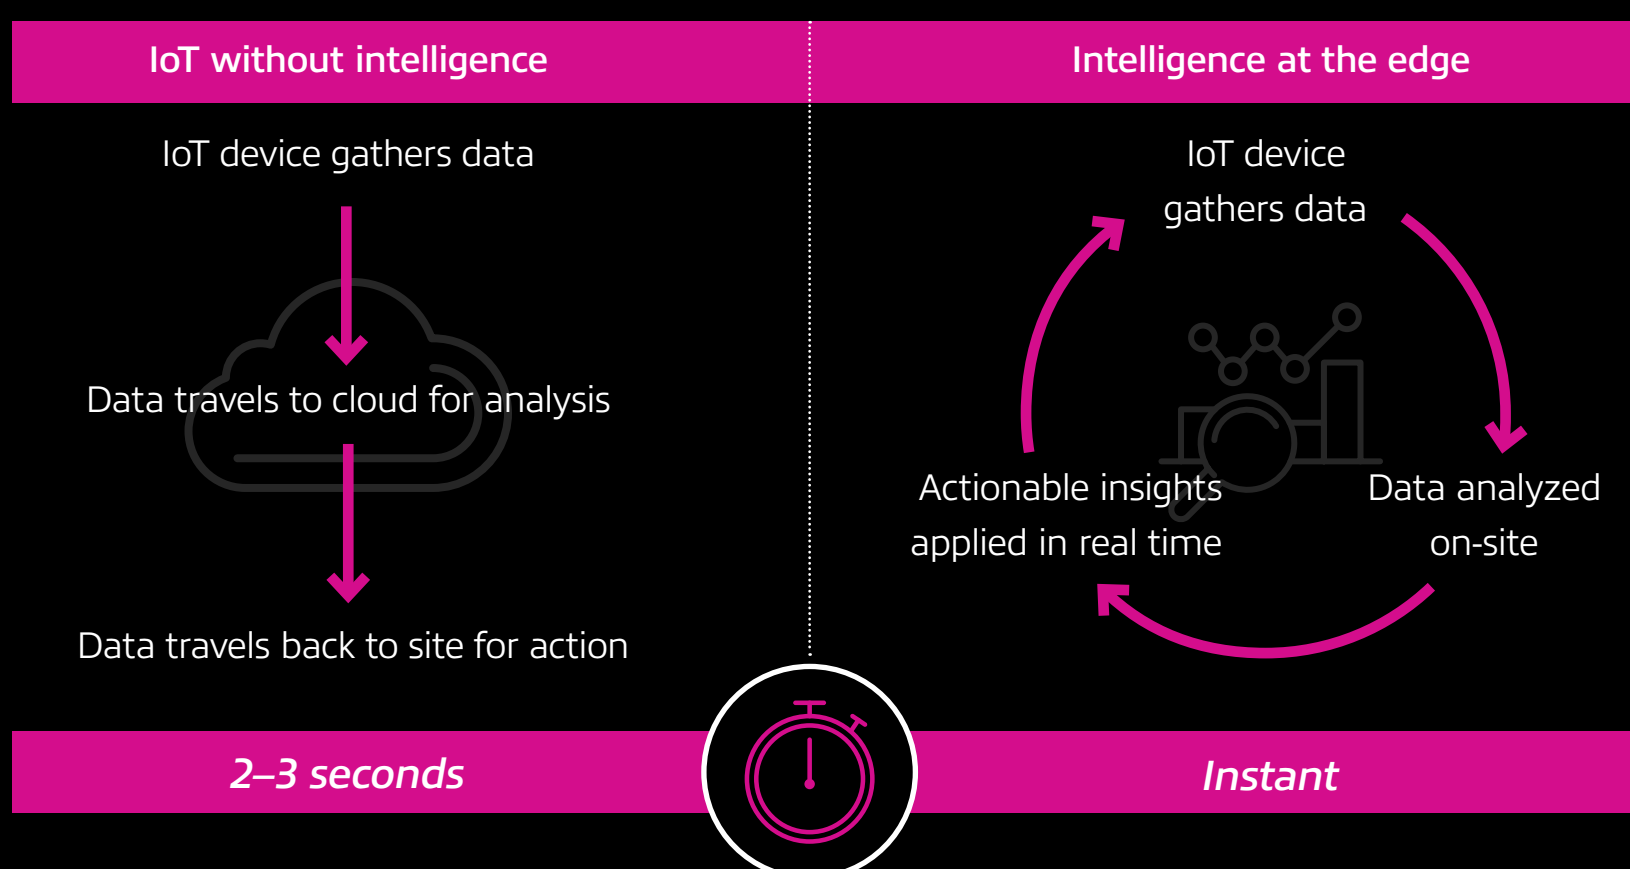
IoT without intelligence

IoT device gathers data

Data travels to cloud for analysis

Data travels back to site for action

2–3 seconds

Intelligence at the edge

IoT device gathers data

Data analyzed on-site

Actionable insights applied in real time

Instant